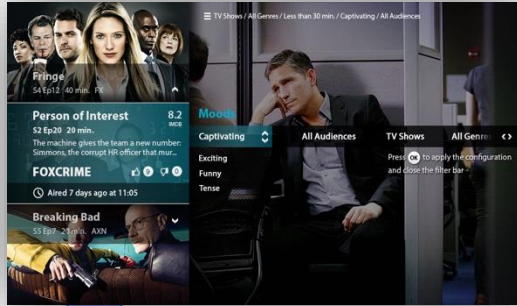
Fringe
S4 Ep12 40 min. FX

Person of Interest
8.2 IMDB
S2 Ep20 20 min.
The machine gives the team a new number: Simmons, the corrupt HR officer that mur...
FOXCRIME
0 0
Aired 7 days ago at 11:05

Breaking Bad
S5 Ep7 20 min. AXN

☰ TV Shows / All Genres / Less than 30 min. / Captivating / All Audiences

Moods
Captivating
Exciting
Funny
Tense

All Audiences
TV Shows
All Genre

Press OK to apply the configuration and close the filter bar